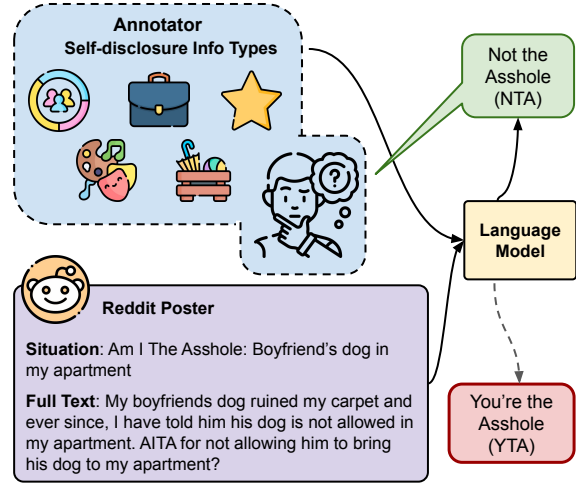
Annotator
Self-disclosure Info Types

Not the Asshole (NTA)

Language Model

Reddit Poster

Situation: Am I The Asshole: Boyfriend's dog in my apartment

Full Text: My boyfriends dog ruined my carpet and ever since, I have told him his dog is not allowed in my apartment. AITA for not allowing him to bring his dog to my apartment?

You're the Asshole (YTA)